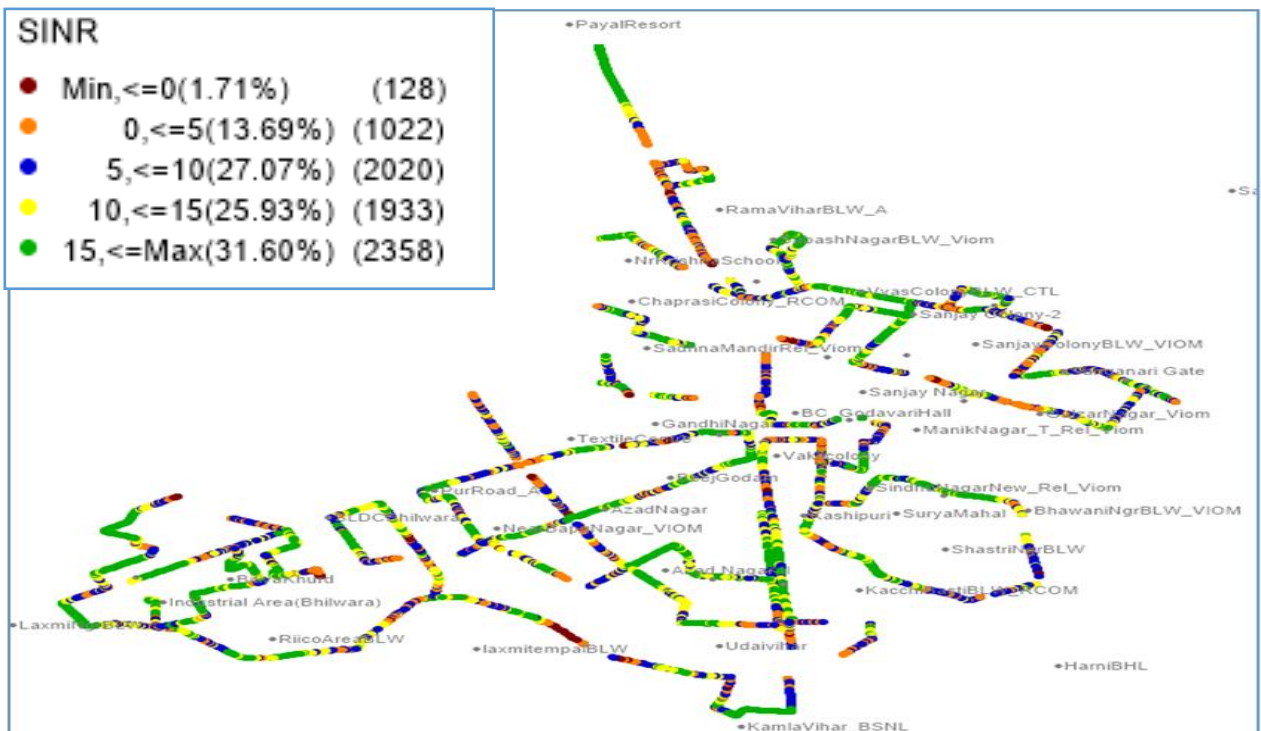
SINR

Min,<=0(1.71%) (128)
0,<=5(13.69%) (1022)
5,<=10(27.07%) (2020)
10,<=15(25.93%) (1933)
15,<=Max(31.60%) (2358)

PayalResort
Sa
RamaViharBLW_A
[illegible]bashNagarBLW_Viom
Nr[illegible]School
VyasColo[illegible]BLW_CTL
ChaprasiColony_RCOM
Sanjay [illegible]lony-2
SadhnaMandirRel_Viom
Sanjay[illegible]olonyBLW_VIOM
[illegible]anari Gate
Sanjay Nagar
BC_GodavariHall
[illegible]zarNagar_Viom
GandhiNaga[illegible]
ManikNagar_T_Rel_Viom
TextileCo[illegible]
Vak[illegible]colony
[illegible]jGodam
SindhiNagarNew_Rel_Viom
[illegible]urRoad_A
AzadNagar
LDCBhilwara
Kashipuri
SuryaMahal
BhawaniNgrBLW_VIOM
Ne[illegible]Nagar_VIOM
ShastriNgrBLW
A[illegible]d Naga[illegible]
B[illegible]Khurd
Kacch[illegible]BL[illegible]RCOM
Industrial Area(Bhilwara)
Laxmi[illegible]BLW
RiicoAreaBLW
laxmitempalBLW
Udaivihar
HarniBHL
KamlaVihar_BSNL